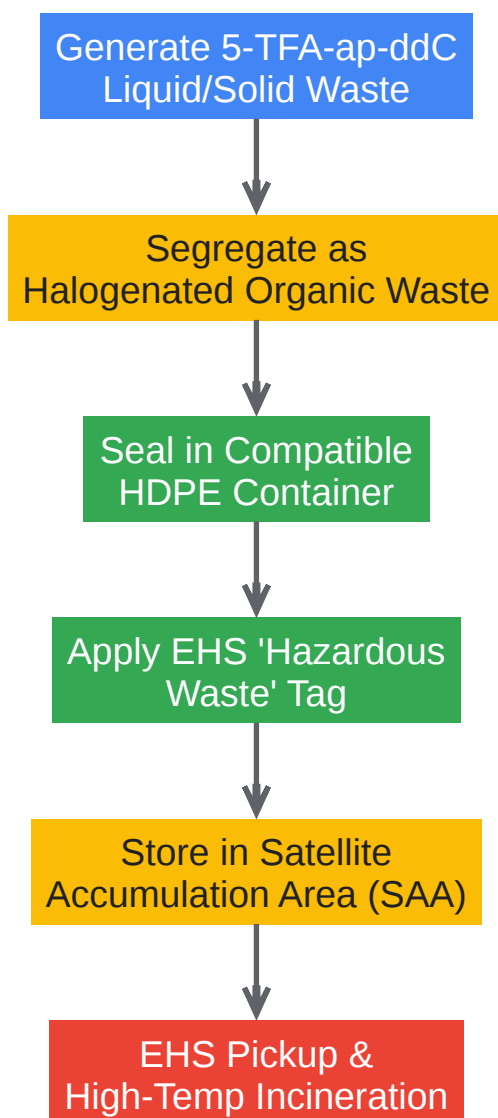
Generate 5-TFA-ap-ddC
Liquid/Solid Waste

Segregate as
Halogenated Organic Waste

Seal in Compatible
HDPE Container

Apply EHS 'Hazardous
Waste' Tag

Store in Satellite
Accumulation Area (SAA)

EHS Pickup &
High-Temp Incineration